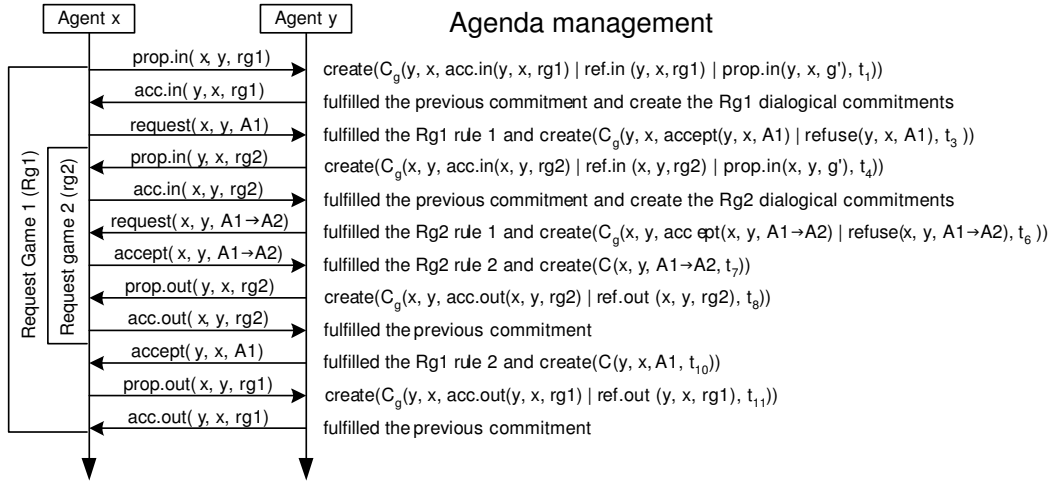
Agent x

Agent y

Agenda management

prop.in( x, y, rg1)

create($C_g$(y, x, acc.in(y, x, rg1) | ref.in (y, x,rg1) | prop.in(y, x, g'), $t_1$))

acc.in( y, x, rg1)

fulfilled the previous commitment and create the Rg1 dialogical commitments

request( x, y, A1)

fulfilled the Rg1 rule 1 and create($C_g$(y, x, accept(y, x, A1) | refuse(y, x, A1), $t_3$ ))

prop.in( y, x, rg2)

create($C_g$(x, y, acc.in(x, y, rg2) | ref.in (x, y,rg2) | prop.in(x, y, g'), $t_4$))

acc.in( x, y, rg2)

fulfilled the previous commitment and create the Rg2 dialogical commitments

request( x, y, A1→A2)

fulfilled the Rg2 rule 1 and create($C_g$(x, y, acc ept(x, y, A1→A2) | refuse(x, y, A1→A2), $t_6$ ))

accept( x, y, A1→A2)

fulfilled the Rg2 rule 2 and create(C(x, y, A1→A2, $t_7$))

prop.out( y, x, rg2)

create($C_g$(x, y, acc.out(x, y, rg2) | ref.out (x, y, rg2), $t_8$))

acc.out( x, y, rg2)

fulfilled the previous commitment

accept( y, x, A1)

fulfilled the Rg1 rule 2 and create(C(y, x, A1, $t_{10}$))

prop.out( x, y, rg1)

create($C_g$(y, x, acc.out(y, x, rg1) | ref.out (y, x, rg1), $t_{11}$))

acc.out( y, x, rg1)

fulfilled the previous commitment

Request Game 1 (Rg1)

Request game 2 (rg2)